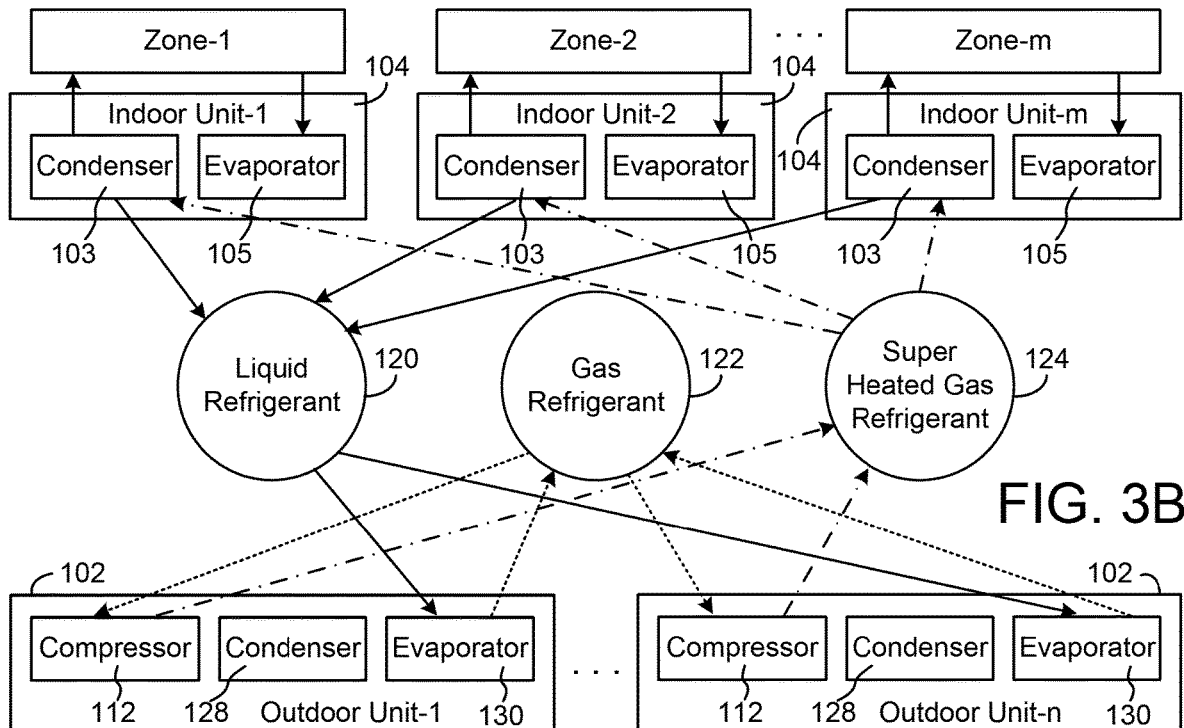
Zone-1

Zone-2

. . .

Zone-m

104

104

Indoor Unit-1

Condenser

Evaporator

103

105

Indoor Unit-2

Condenser

Evaporator

103

105

104

Indoor Unit-m

Condenser

Evaporator

103

105

Liquid Refrigerant

120

Gas Refrigerant

122

Super Heated Gas Refrigerant

124

FIG. 3B

102

Compressor

112

Condenser

128

Evaporator

130

Outdoor Unit-1

. . .

102

Compressor

112

Condenser

128

Evaporator

130

Outdoor Unit-n